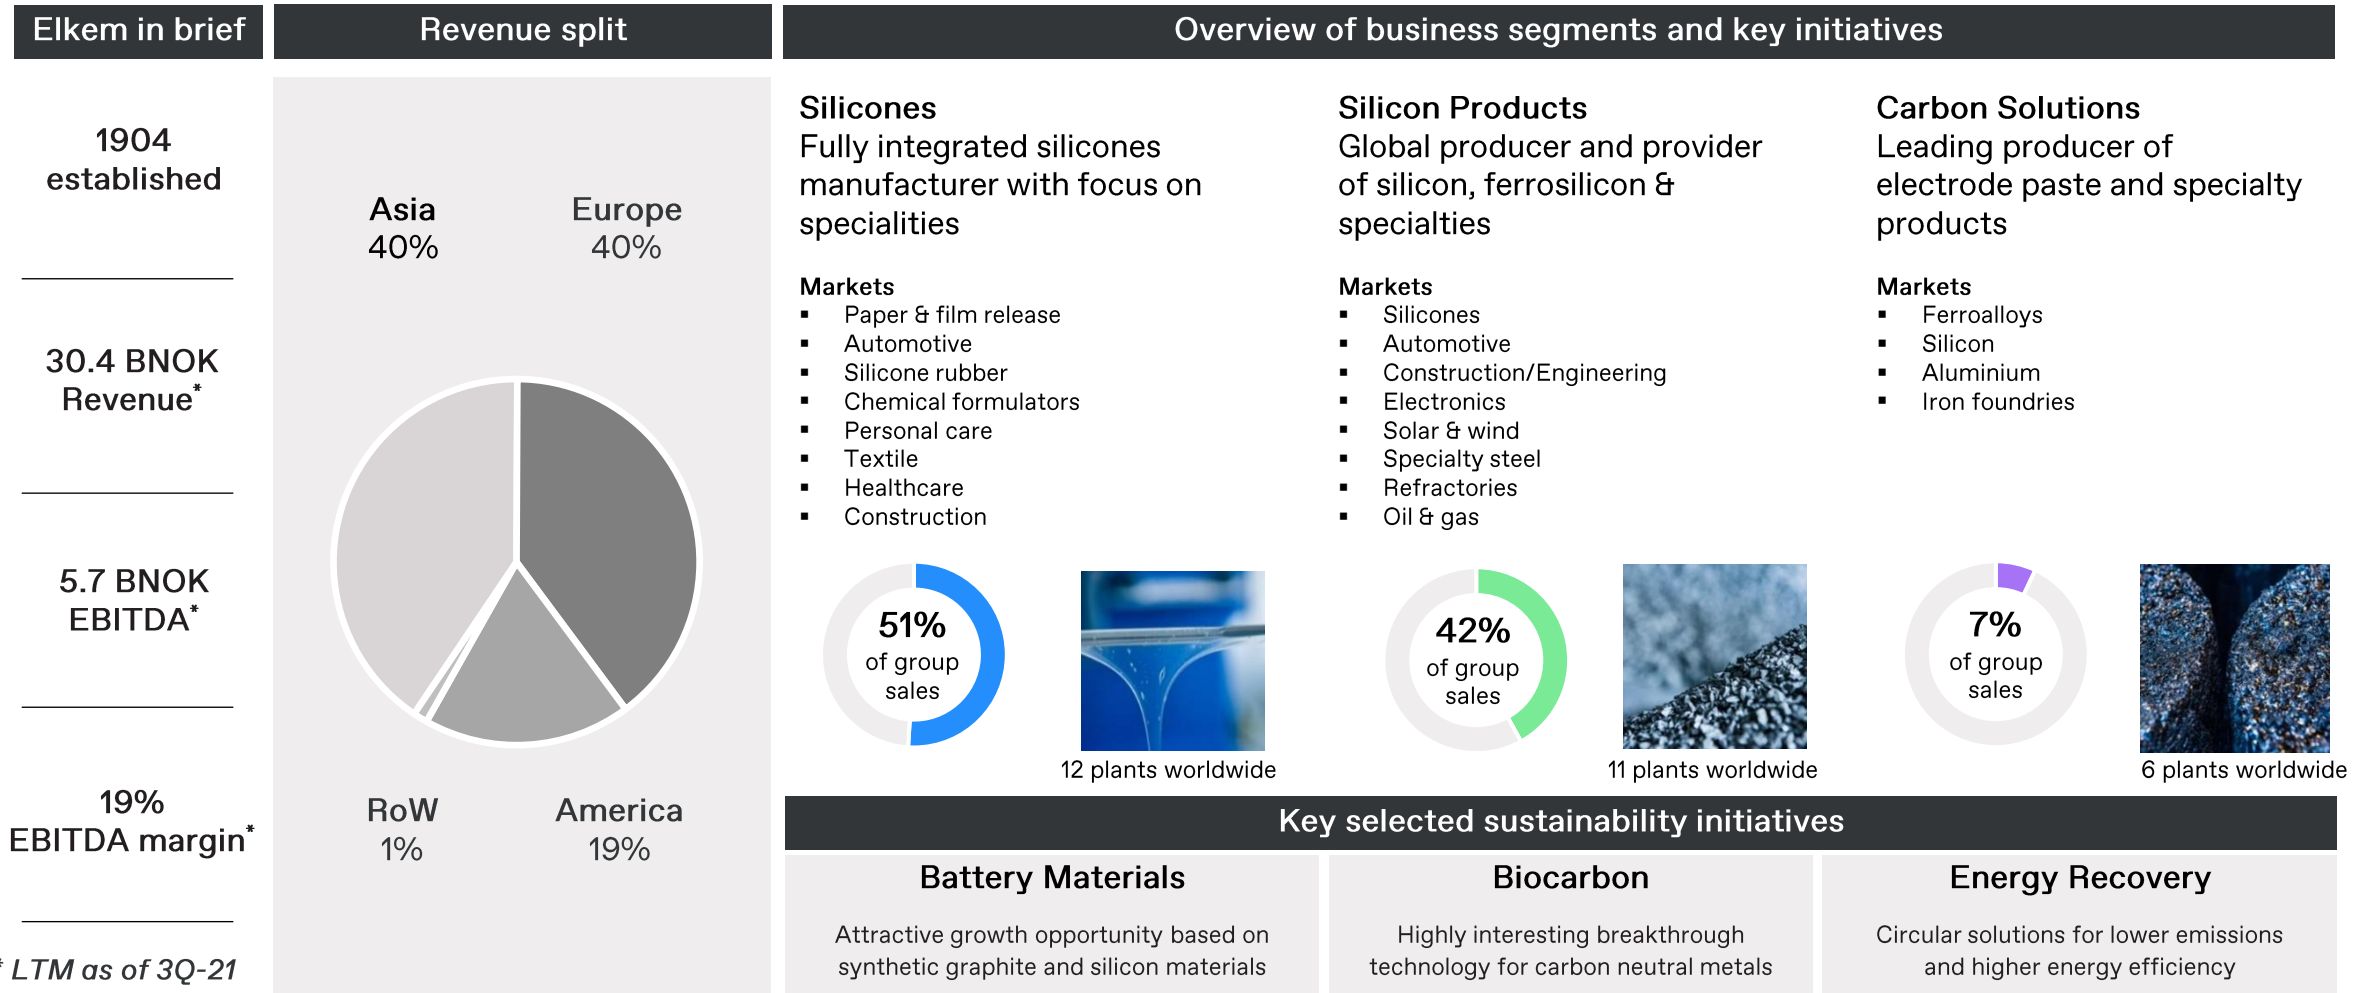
Elkem in brief

1904
established

30.4 BNOK
Revenue*

5.7 BNOK
EBITDA*

19%
EBITDA margin*

* LTM as of 3Q-21

Revenue split

Asia
40%

Europe
40%

RoW
1%

America
19%

Overview of business segments and key initiatives

Silicones
Fully integrated silicones manufacturer with focus on specialities

Markets
▪ Paper & film release
▪ Automotive
▪ Silicone rubber
▪ Chemical formulators
▪ Personal care
▪ Textile
▪ Healthcare
▪ Construction

51%
of group sales

12 plants worldwide

Silicon Products
Global producer and provider of silicon, ferrosilicon & specialties

Markets
▪ Silicones
▪ Automotive
▪ Construction/Engineering
▪ Electronics
▪ Solar & wind
▪ Specialty steel
▪ Refractories
▪ Oil & gas

42%
of group sales

11 plants worldwide

Carbon Solutions
Leading producer of electrode paste and specialty products

Markets
▪ Ferroalloys
▪ Silicon
▪ Aluminium
▪ Iron foundries

7%
of group sales

6 plants worldwide

Key selected sustainability initiatives

Battery Materials
Attractive growth opportunity based on synthetic graphite and silicon materials

Biocarbon
Highly interesting breakthrough technology for carbon neutral metals

Energy Recovery
Circular solutions for lower emissions and higher energy efficiency